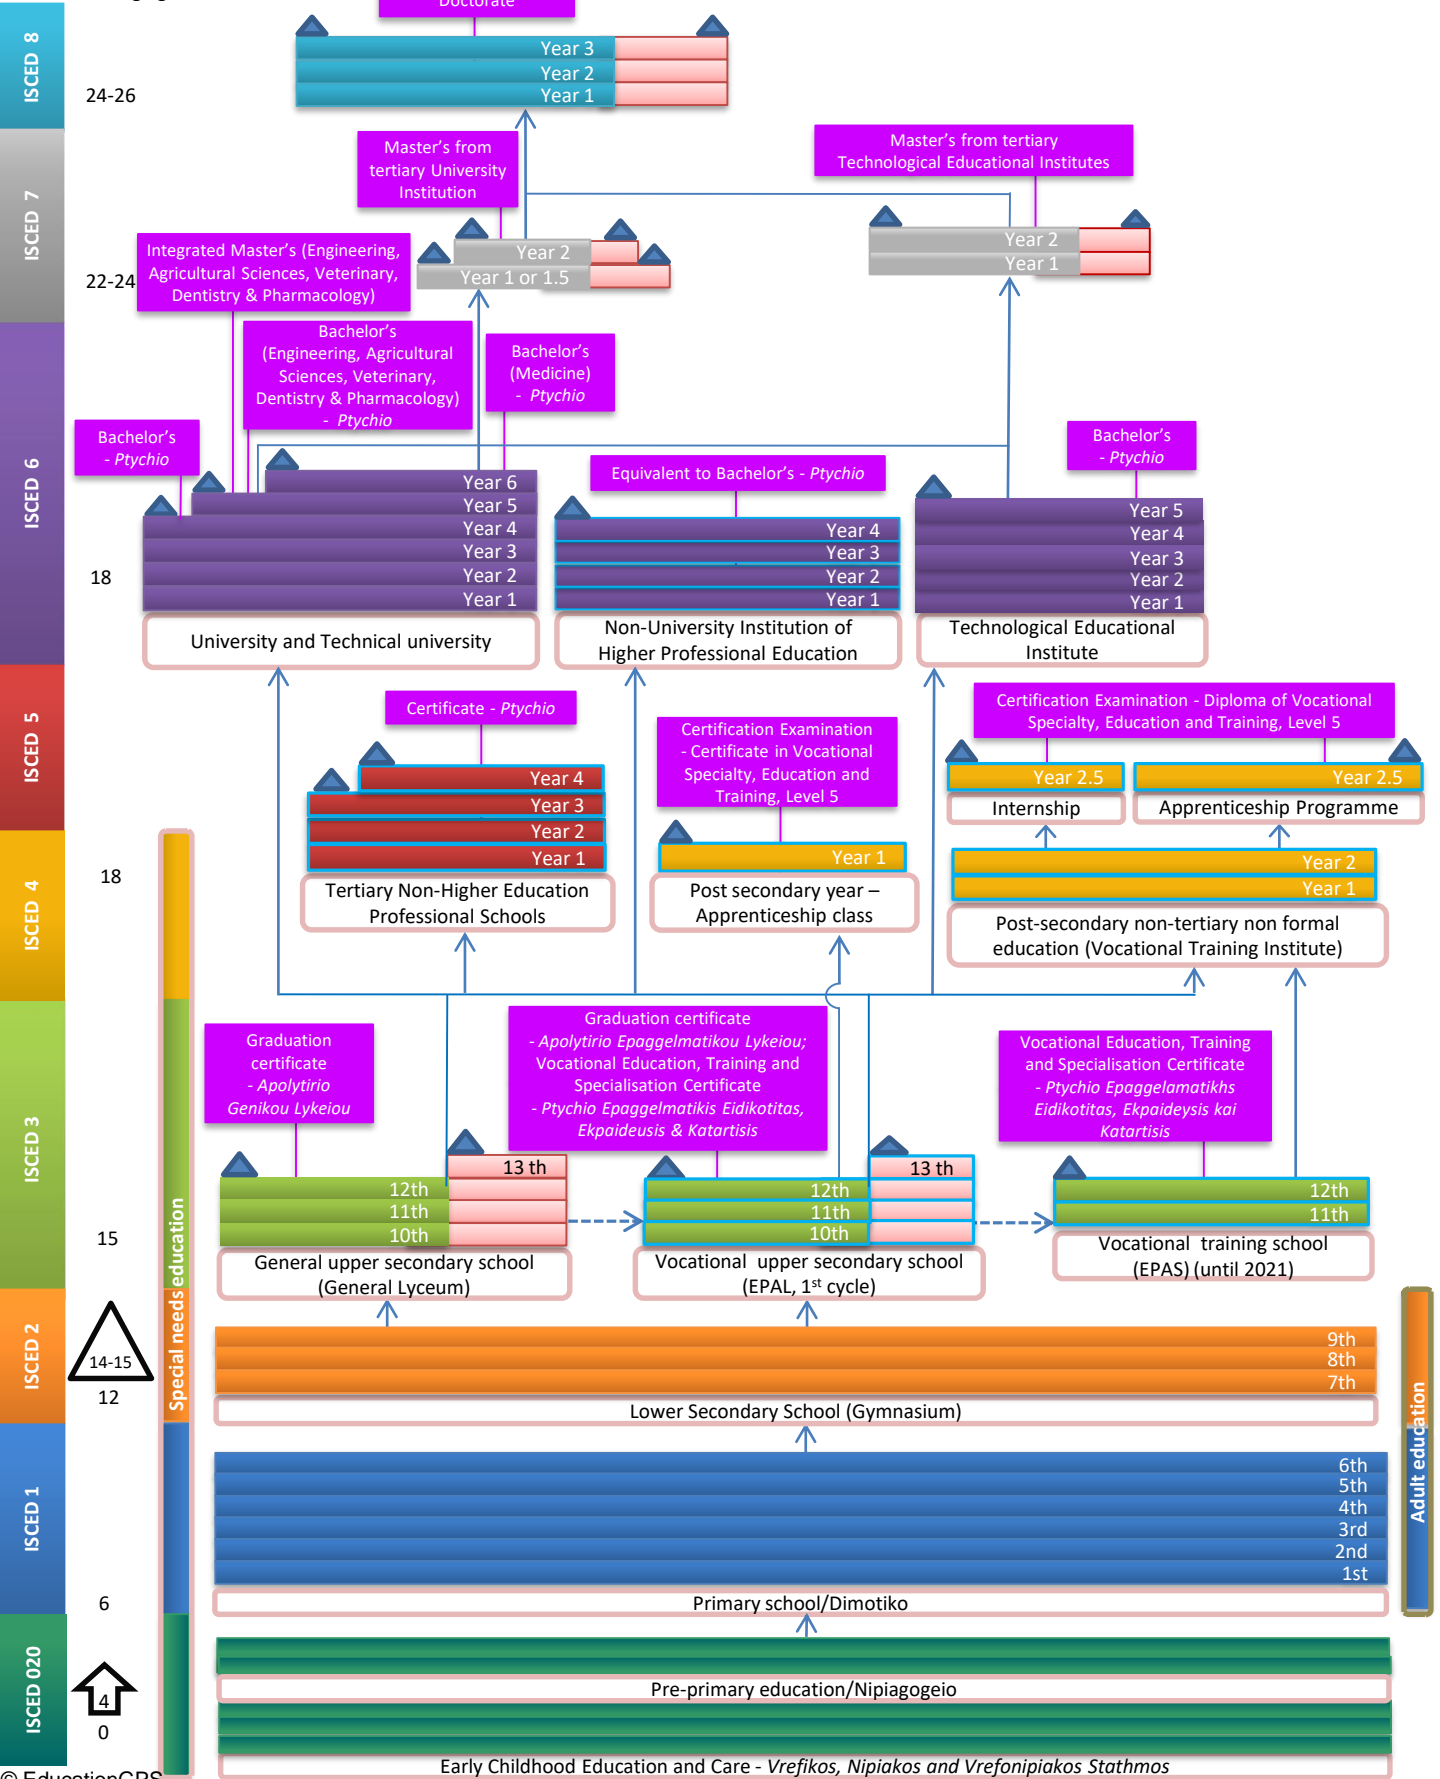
Doctorate

ISCED 8

24-26

Year 3
Year 2
Year 1

ISCED 7

Master's from tertiary University Institution

Master's from tertiary Technological Educational Institutes

Integrated Master's (Engineering, Agricultural Sciences, Veterinary, Dentistry & Pharmacology)

22-24

Year 2
Year 1 or 1.5

Year 2
Year 1

ISCED 6

Bachelor's (Engineering, Agricultural Sciences, Veterinary, Dentistry & Pharmacology) - *Ptychio*

Bachelor's (Medicine) - *Ptychio*

Bachelor's - *Ptychio*

Equivalent to Bachelor's - *Ptychio*

Bachelor's - *Ptychio*

18

Year 6
Year 5
Year 4
Year 3
Year 2
Year 1

University and Technical university

Year 4
Year 3
Year 2
Year 1

Non-University Institution of Higher Professional Education

Year 5
Year 4
Year 3
Year 2
Year 1

Technological Educational Institute

ISCED 5

Certificate - *Ptychio*

Certification Examination - Certificate in Vocational Specialty, Education and Training, Level 5

Certification Examination - Diploma of Vocational Specialty, Education and Training, Level 5

Year 2.5
Internship

Year 2.5
Apprenticeship Programme

Year 4
Year 3
Year 2
Year 1

Tertiary Non-Higher Education Professional Schools

Year 1

Post secondary year – Apprenticeship class

ISCED 4

18

Year 2
Year 1

Post-secondary non-tertiary non formal education (Vocational Training Institute)

ISCED 3

Graduation certificate - *Apolytirio Genikou Lykeiou*

Graduation certificate - *Apolytirio Epaggelmatikou Lykeiou;* Vocational Education, Training and Specialisation Certificate - *Ptychio Epaggelmatikis Eidikotitas, Ekpaideusis & Katartisis*

Vocational Education, Training and Specialisation Certificate - *Ptychio Epaggelamatikhs Eidikotitas, Ekpaideysis kai Katartisis*

13 th
12th
11th
10th

General upper secondary school (General Lyceum)

13 th
12th
11th
10th

Vocational upper secondary school (EPAL, 1$^{st}$ cycle)

12th
11th

Vocational training school (EPAS) (until 2021)

15

Special needs education

ISCED 2

14-15

12

9th
8th
7th

Lower Secondary School (Gymnasium)

Adult education

ISCED 1

6th
5th
4th
3rd
2nd
1st

6

Primary school/Dimotiko

ISCED 020

4

0

Pre-primary education/Nipiagogeio

Early Childhood Education and Care - *Vrefikos, Nipiakos and Vrefonipiakos Stathmos*

© EducationGPS